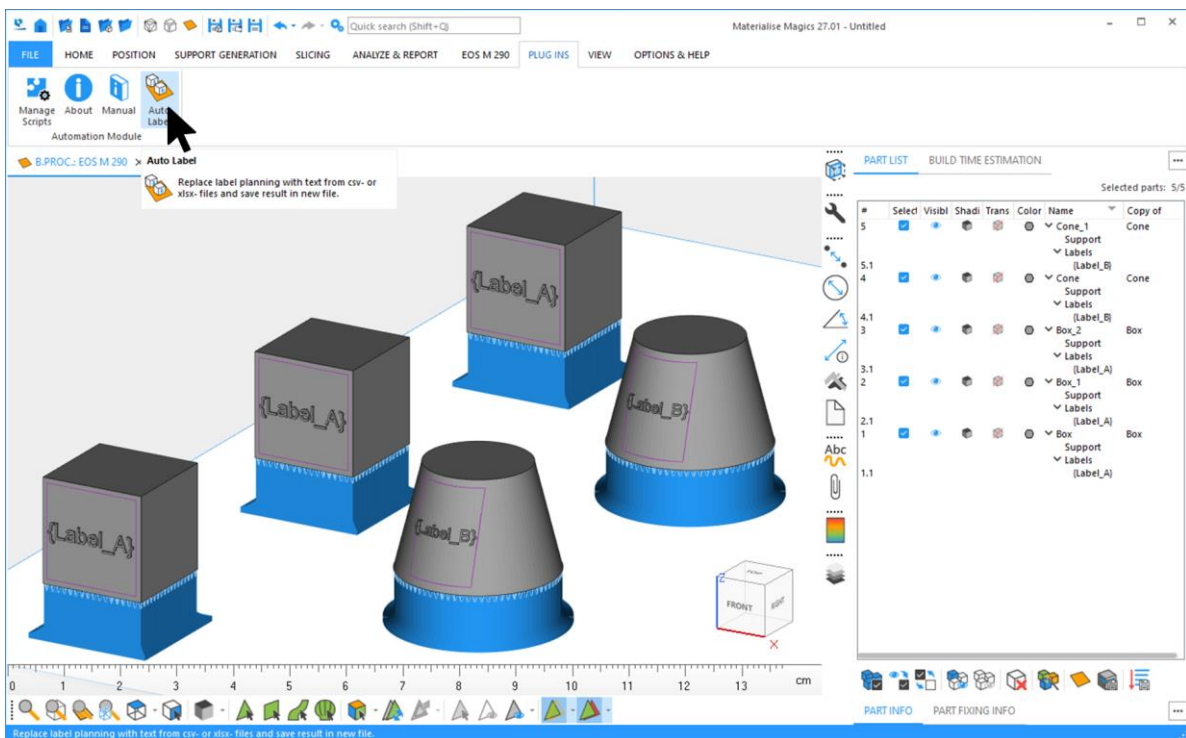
Quick search (Shift+Q)

Materialise Magics 27.01 - Untitled

FILE HOME POSITION SUPPORT GENERATION SLICING ANALYZE & REPORT EOS M 290 PLUG INS VIEW OPTIONS & HELP

Manage Scripts About Manual Auto Label

Automation Module

B.PROC.: EOS M 290

Auto Label

Replace label planning with text from csv- or xlsx- files and save result in new file.

{Label_A}

{Label_A}

{Label_A}

{Label_B}

{Label_B}

FRONT

PART LIST BUILD TIME ESTIMATION

Selected parts: 5/5

| # | Select | Visibl | Shadi | Trans | Color | Name | Copy of |
|---|---|---|---|---|---|---|---|
| 5 | | | | | | Cone_1 | Cone |
| | | | | | | Support | |
| | | | | | | Labels | |
| 5.1 | | | | | | {Label_B} | |
| 4 | | | | | | Cone | Cone |
| | | | | | | Support | |
| | | | | | | Labels | |
| 4.1 | | | | | | {Label_B} | |
| 3 | | | | | | Box_2 | Box |
| | | | | | | Support | |
| | | | | | | Labels | |
| 3.1 | | | | | | {Label_A} | |
| 2 | | | | | | Box_1 | Box |
| | | | | | | Support | |
| | | | | | | Labels | |
| 2.1 | | | | | | {Label_A} | |
| 1 | | | | | | Box | Box |
| | | | | | | Support | |
| | | | | | | Labels | |
| 1.1 | | | | | | {Label_A} | |

Abc

0 1 2 3 4 5 6 7 8 9 10 11 12 13 cm

PART INFO PART FIXING INFO

Replace label planning with text from csv- or xlsx- files and save result in new file.